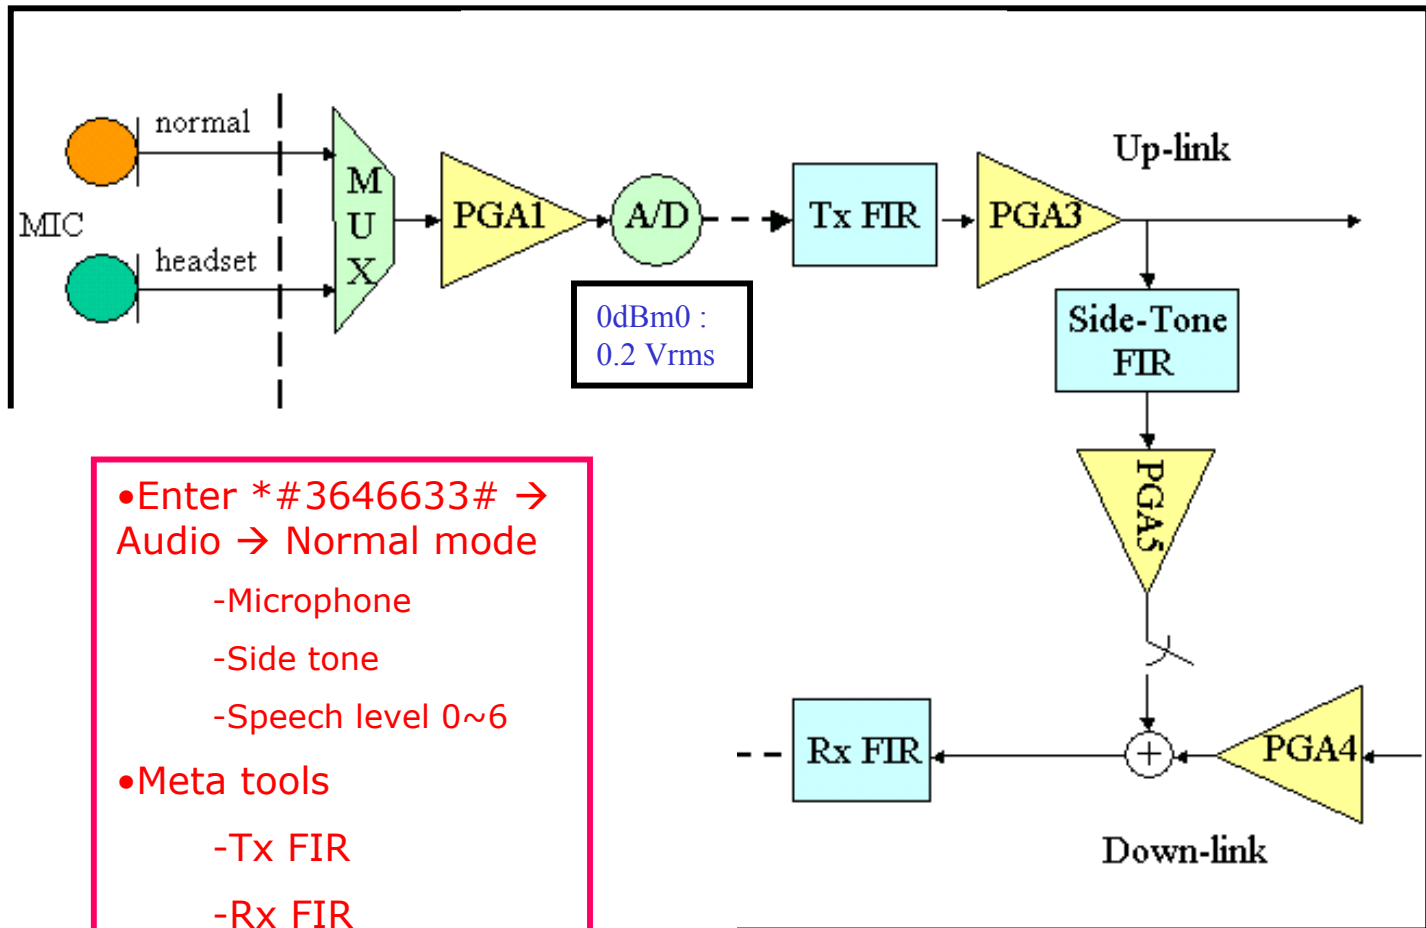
normal

MIC

headset

M
U
X

PGA1

A/D

0dBm0 :
0.2 Vrms

Tx FIR

PGA3

Up-link

Side-Tone FIR

PGA5

Rx FIR

PGA4

Down-link

•Enter *#3646633# → Audio → Normal mode

-Microphone

-Side tone

-Speech level 0~6

•Meta tools

-Tx FIR

-Rx FIR